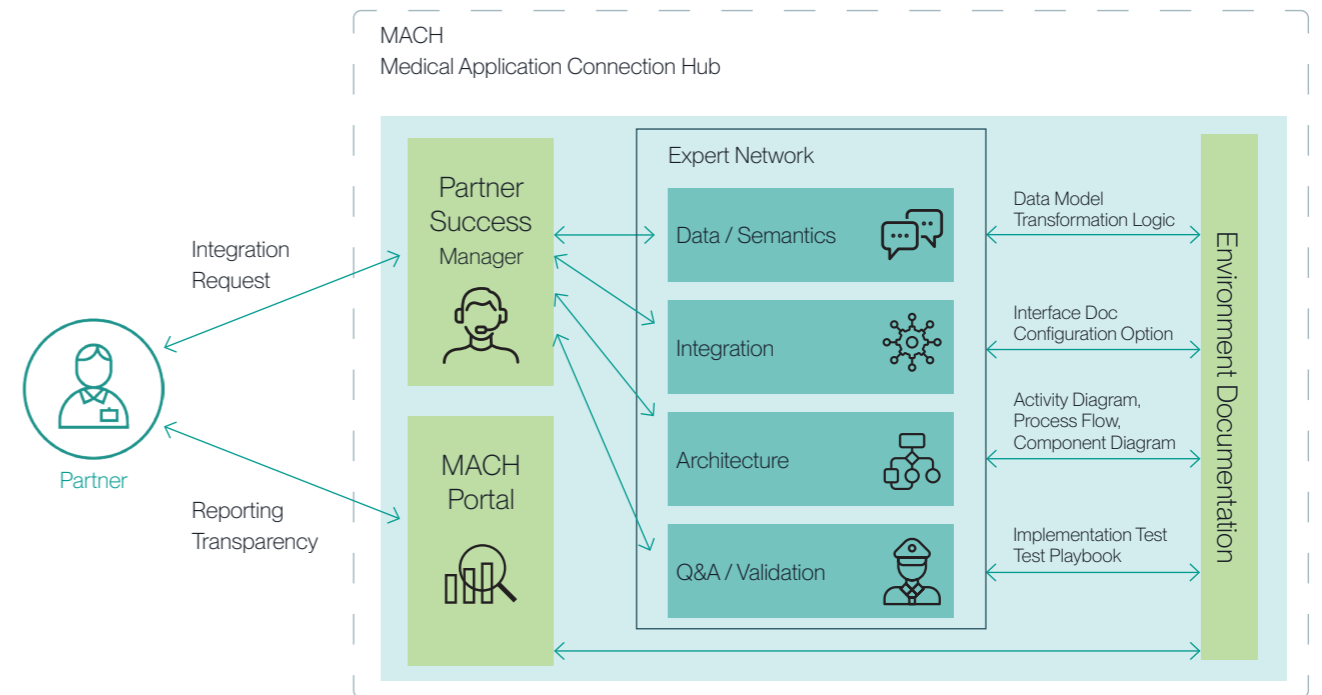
MACH
Medical Application Connection Hub

Integration Request

Reporting Transparency

Partner

Partner Success Manager

MACH Portal

Expert Network

Data / Semantics

Integration

Architecture

Q&A / Validation

Data Model
Transformation Logic

Interface Doc
Configuration Option

Activity Diagram,
Process Flow,
Component Diagram

Implementation Test
Test Playbook

Environment Documentation